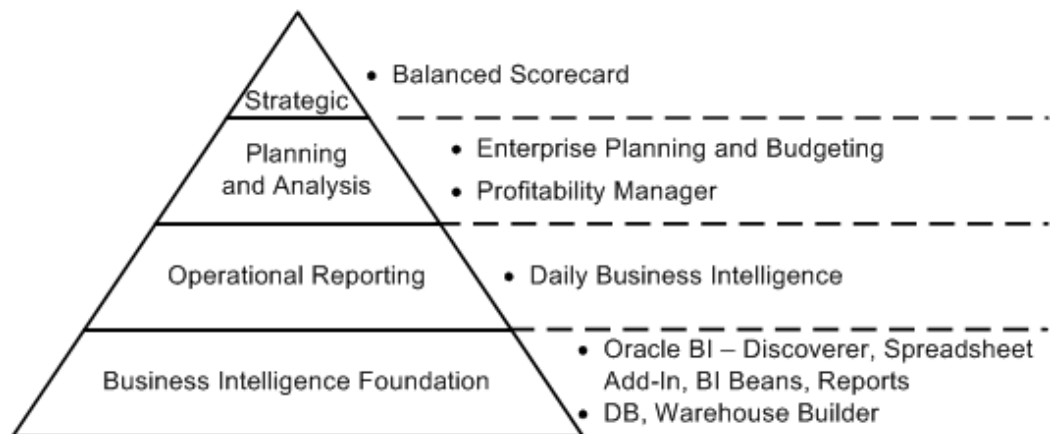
Strategic

• Balanced Scorecard

Planning and Analysis

• Enterprise Planning and Budgeting

• Profitability Manager

Operational Reporting

• Daily Business Intelligence

Business Intelligence Foundation

• Oracle BI – Discoverer, Spreadsheet Add-In, BI Beans, Reports

• DB, Warehouse Builder